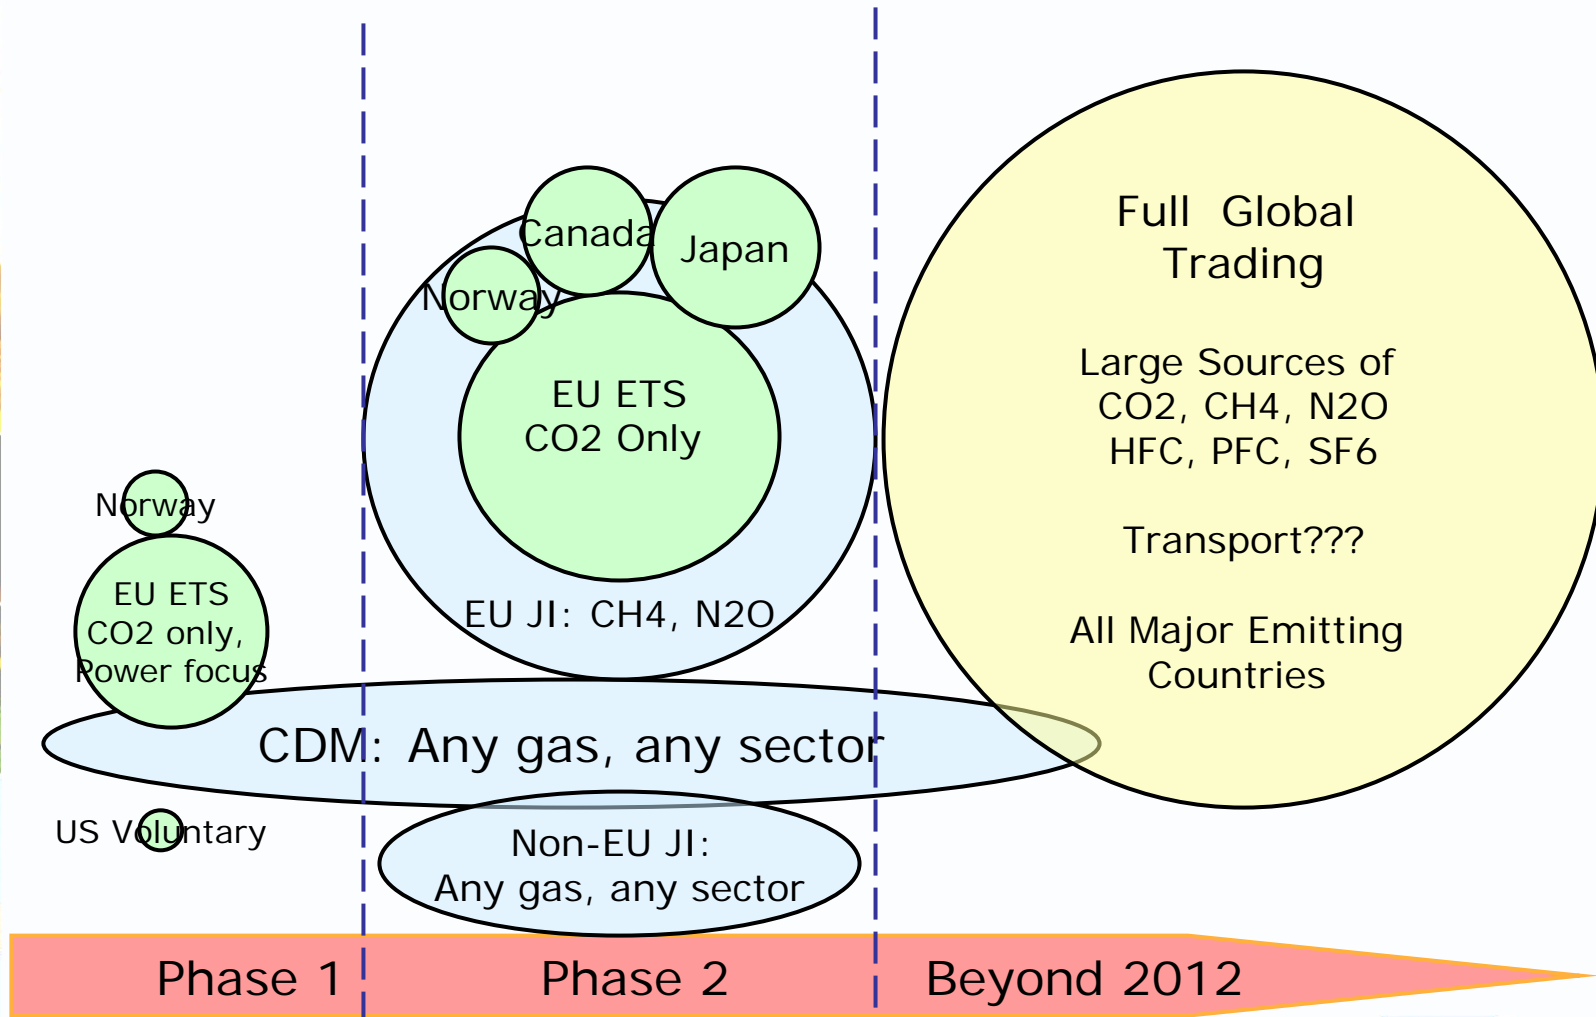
Canada

Japan

Norway

EU ETS
CO2 Only

EU JI: CH4, N2O

Full Global Trading

Large Sources of CO2, CH4, N2O HFC, PFC, SF6

Transport???

All Major Emitting Countries

Norway

EU ETS
CO2 only,
Power focus

CDM: Any gas, any sector

US Voluntary

Non-EU JI:
Any gas, any sector

Phase 1

Phase 2

Beyond 2012